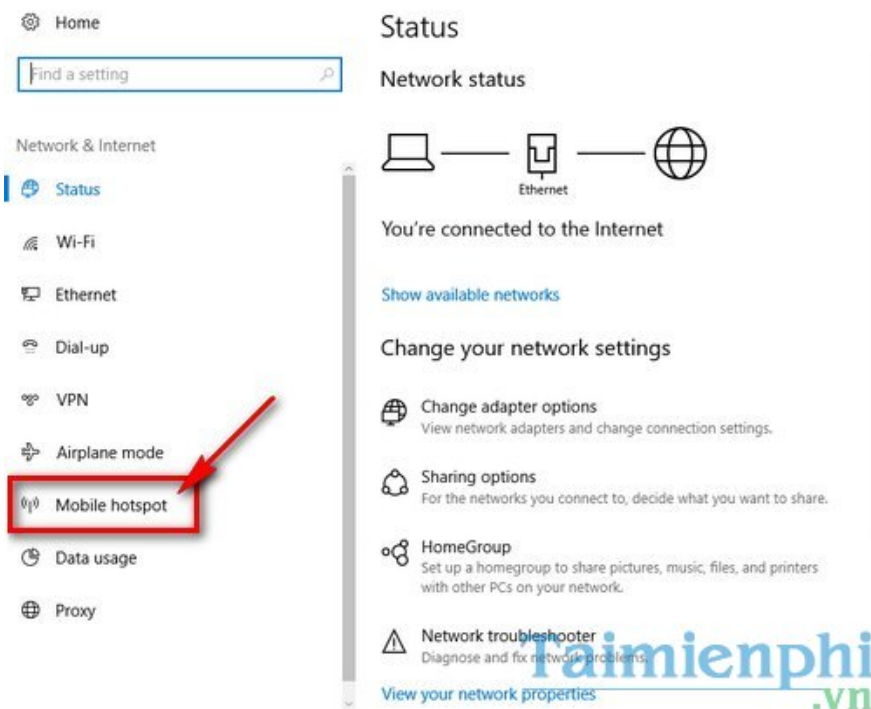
Home

Find a setting

Network & Internet

Status

Wi-Fi

Ethernet

Dial-up

VPN

Airplane mode

Mobile hotspot

Data usage

Proxy

Status

Network status

Ethernet

You're connected to the Internet

Show available networks

Change your network settings

Change adapter options
View network adapters and change connection settings.

Sharing options
For the networks you connect to, decide what you want to share.

HomeGroup
Set up a homegroup to share pictures, music, files, and printers with other PCs on your network.

Network troubleshooter
Diagnose and fix network problems.

View your network properties

Taimienphi
.vn